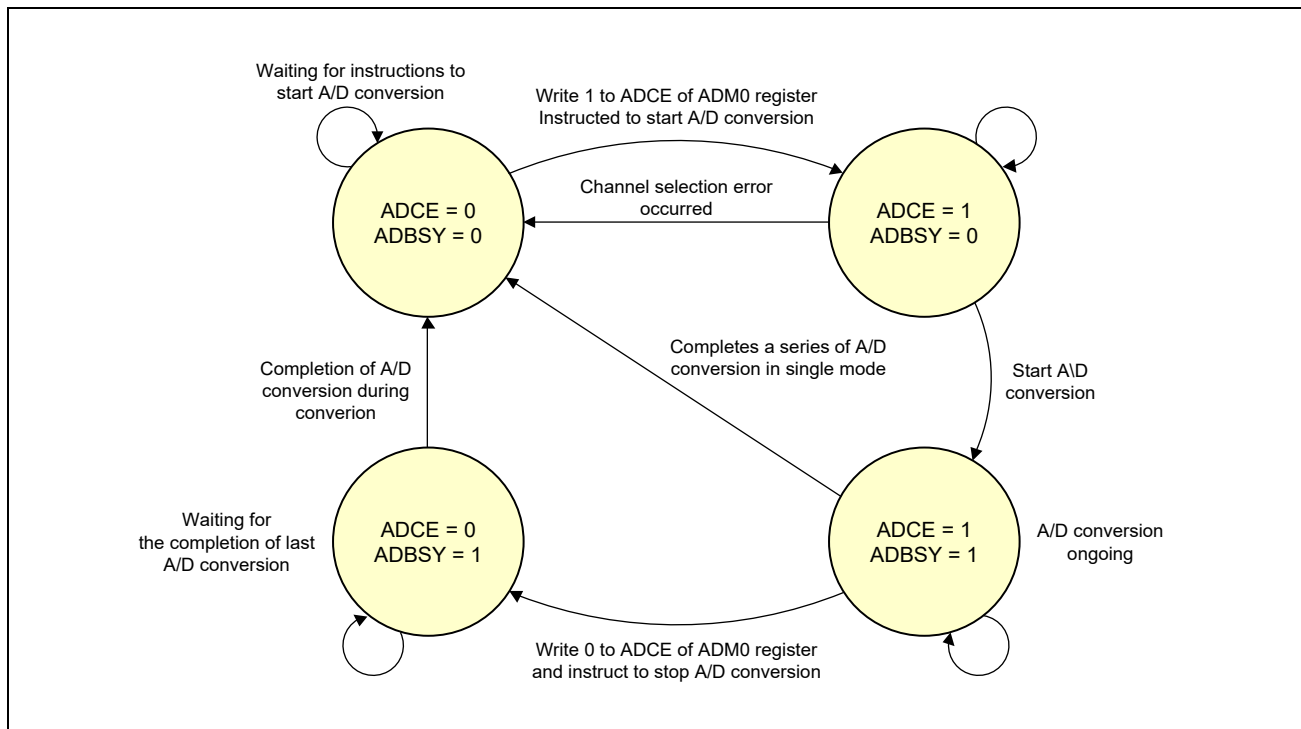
Waiting for instructions to start A/D conversion

Write 1 to ADCE of ADM0 register
Instructed to start A/D conversion

Channel selection error occurred

ADCE = 0
ADBSY = 0

ADCE = 1
ADBSY = 0

Completion of A/D conversion during converion

Completes a series of A/D conversion in single mode

Start A\D conversion

Waiting for the completion of last A/D conversion

ADCE = 0
ADBSY = 1

ADCE = 1
ADBSY = 1

A/D conversion ongoing

Write 0 to ADCE of ADM0 register and instruct to stop A/D conversion